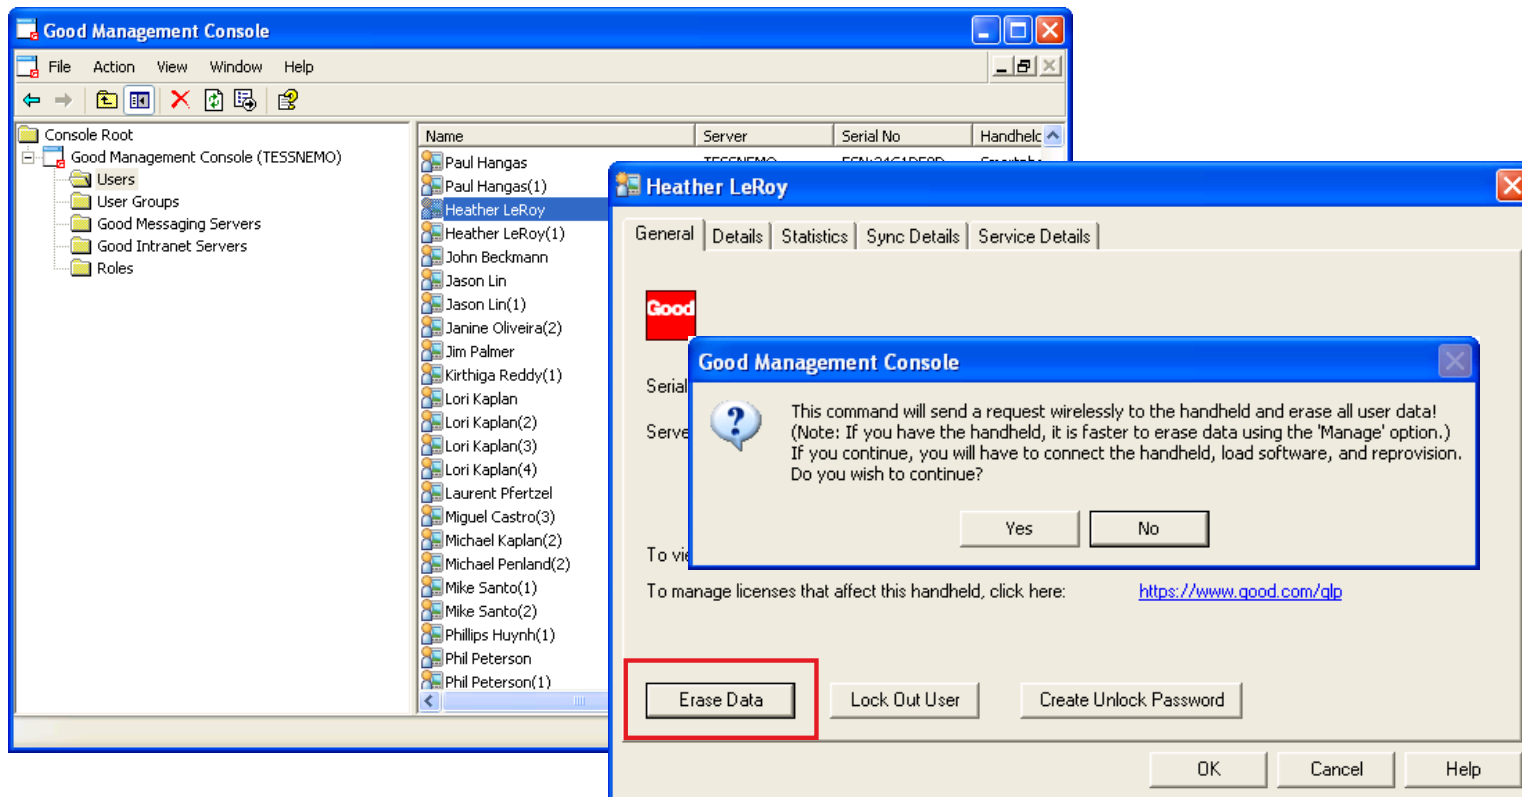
Good Management Console

File Action View Window Help

Console Root
Good Management Console (TESSNEMO)
Users
User Groups
Good Messaging Servers
Good Intranet Servers
Roles

| Name | Server | Serial No | Handhelc |
|---|---|---|---|
| Paul Hangas | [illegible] | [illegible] | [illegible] |
| Paul Hangas(1) | | | |
| Heather LeRoy | | | |
| Heather LeRoy(1) | | | |
| John Beckmann | | | |
| Jason Lin | | | |
| Jason Lin(1) | | | |
| Janine Oliveira(2) | | | |
| Jim Palmer | | | |
| Kirthiga Reddy(1) | | | |
| Lori Kaplan | | | |
| Lori Kaplan(2) | | | |
| Lori Kaplan(3) | | | |
| Lori Kaplan(4) | | | |
| Laurent Pfertzel | | | |
| Miguel Castro(3) | | | |
| Michael Kaplan(2) | | | |
| Michael Penland(2) | | | |
| Mike Santo(1) | | | |
| Mike Santo(2) | | | |
| Phillips Huynh(1) | | | |
| Phil Peterson | | | |
| Phil Peterson(1) | | | |

Heather LeRoy

General | Details | Statistics | Sync Details | Service Details

Good

Serial

Serve

To vi

To manage licenses that affect this handheld, click here: https://www.good.com/glp

Erase Data   Lock Out User   Create Unlock Password

OK   Cancel   Help

Good Management Console

This command will send a request wirelessly to the handheld and erase all user data! (Note: If you have the handheld, it is faster to erase data using the 'Manage' option.) If you continue, you will have to connect the handheld, load software, and reprovision. Do you wish to continue?

Yes   No